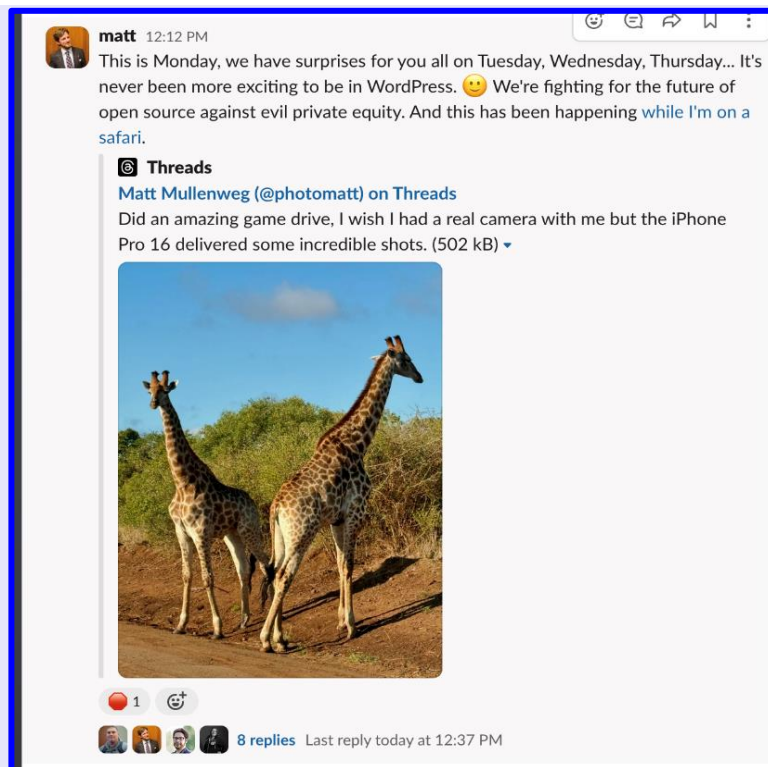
matt 12:12 PM

This is Monday, we have surprises for you all on Tuesday, Wednesday, Thursday... It's never been more exciting to be in WordPress. 🙂 We're fighting for the future of open source against evil private equity. And this has been happening while I'm on a safari.

Threads
Matt Mullenweg (@photomatt) on Threads
Did an amazing game drive, I wish I had a real camera with me but the iPhone Pro 16 delivered some incredible shots. (502 kB)

1

8 replies Last reply today at 12:37 PM